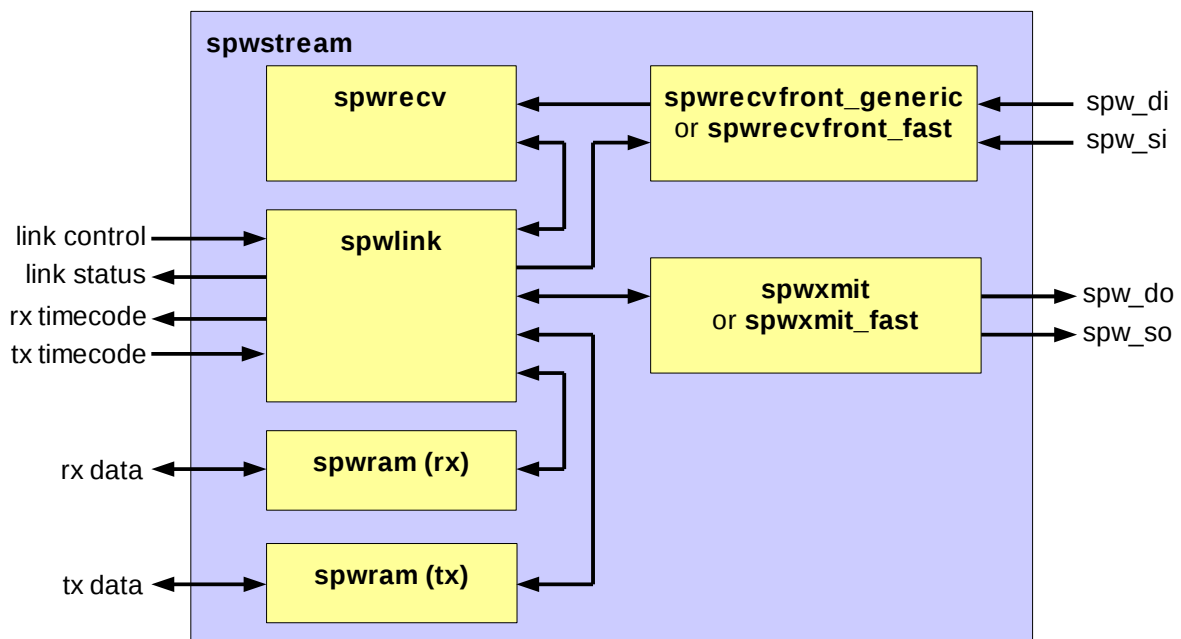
spwstream

spwrecv

spwrecvfront_generic
or spwrecvfront_fast

spw_di
spw_si

link control
link status
rx timecode
tx timecode

spwlink

spwxmit
or spwxmit_fast

spw_do
spw_so

rx data

spwram (rx)

tx data

spwram (tx)